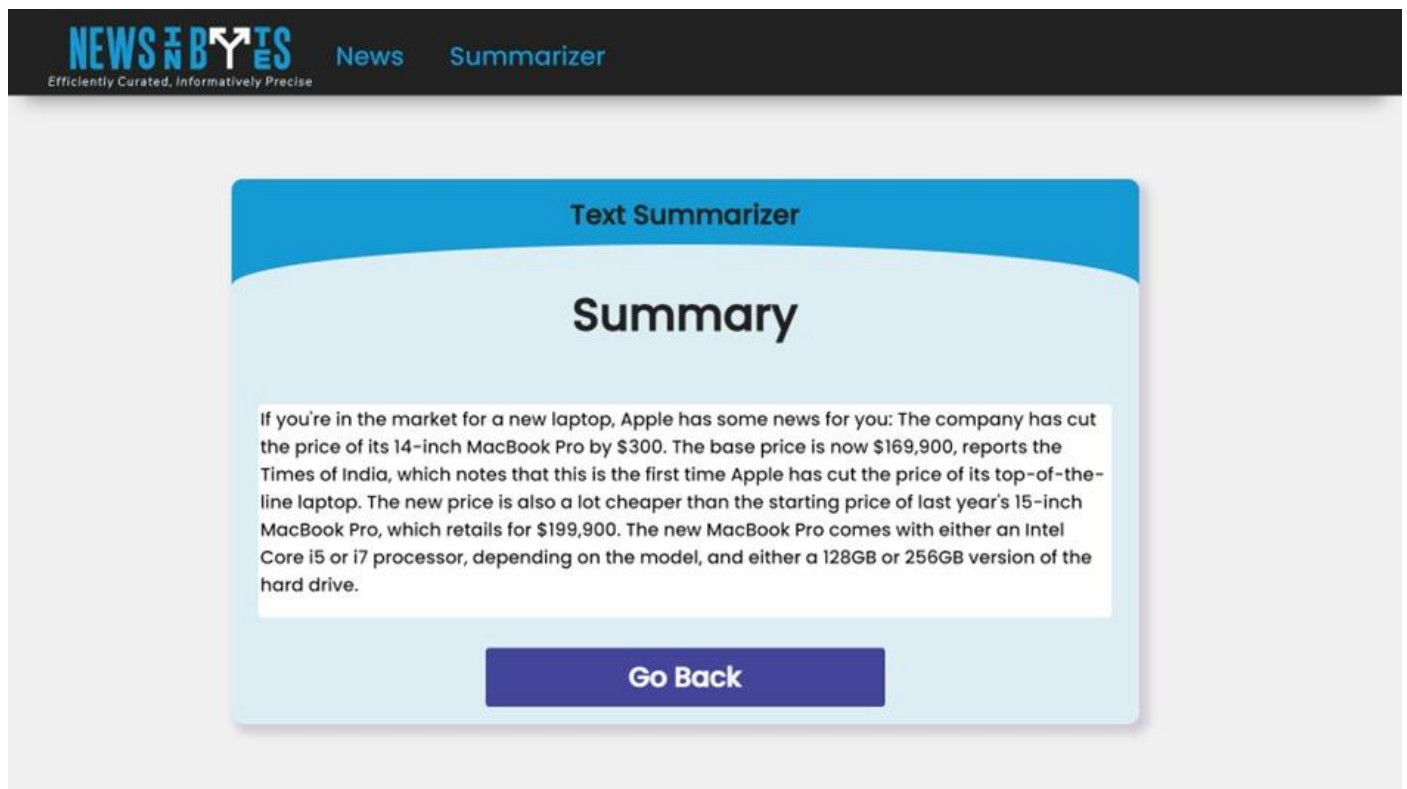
NEWS IN BYTES
Efficiently Curated, Informatively Precise

News Summarizer

Text Summarizer

Summary

If you're in the market for a new laptop, Apple has some news for you: The company has cut the price of its 14-inch MacBook Pro by $300. The base price is now $169,900, reports the Times of India, which notes that this is the first time Apple has cut the price of its top-of-the-line laptop. The new price is also a lot cheaper than the starting price of last year's 15-inch MacBook Pro, which retails for $199,900. The new MacBook Pro comes with either an Intel Core i5 or i7 processor, depending on the model, and either a 128GB or 256GB version of the hard drive.

Go Back